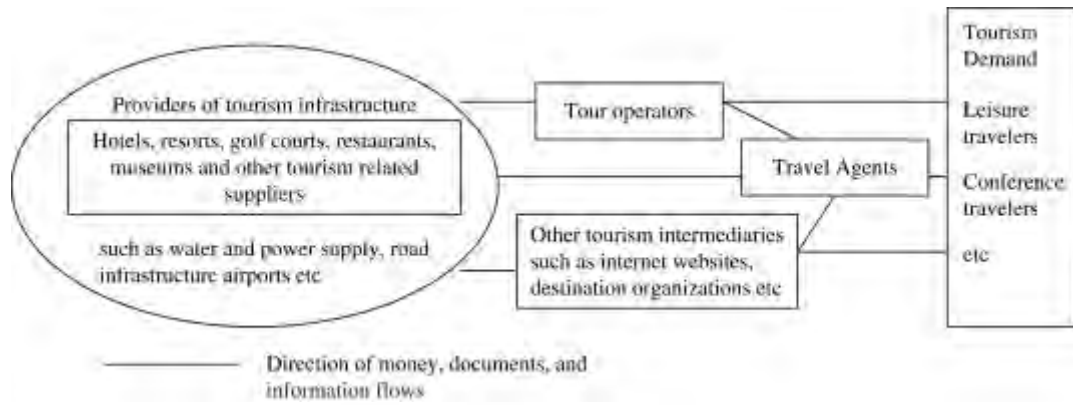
Providers of tourism infrastructure

Hotels, resorts, golf courts, restaurants, museums and other tourism related suppliers

such as water and power supply, road infrastructure airports etc

Tour operators

Travel Agents

Other tourism intermediaries such as internet websites, destination organizations etc

Tourism Demand

Leisure travelers

Conference travelers

etc

Direction of money, documents, and information flows